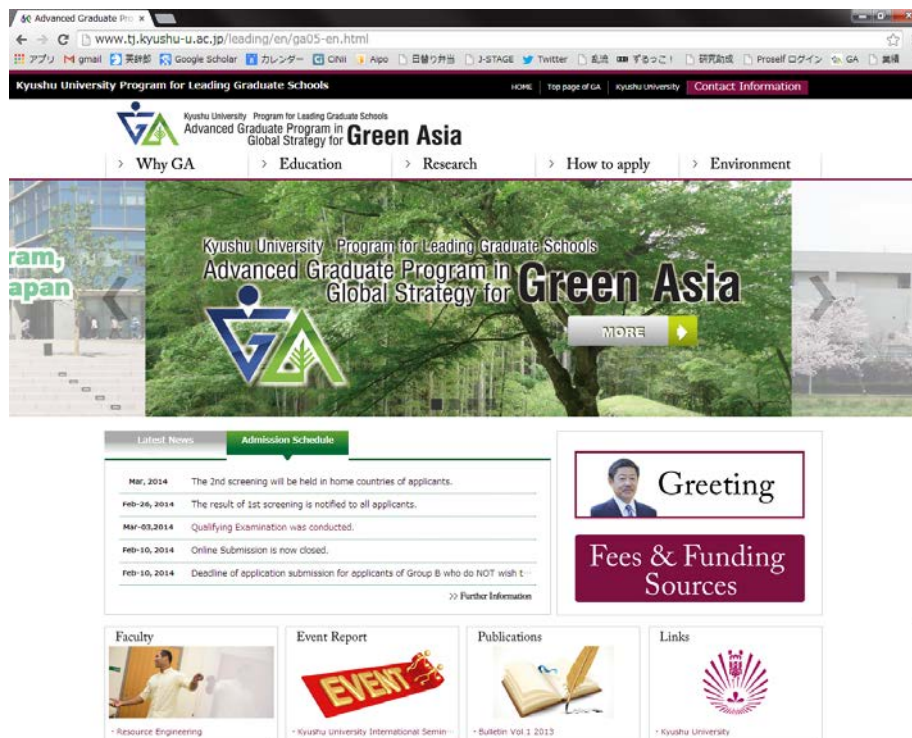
Advanced Graduate Pro ×

www.tj.kyushu-u.ac.jp/leading/en/ga05-en.html

アプリ gmail 英辞郎 Google Scholar カレンダー CiNii Alpo 日替り弁当 J-STAGE Twitter 私流 すもっこ! 研究助成 Proself ログイン GA 業績

Kyushu University Program for Leading Graduate Schools

HOME | Top page of GA | Kyushu University | Contact Information

Kyushu University Program for Leading Graduate Schools
Advanced Graduate Program in Global Strategy for Green Asia

Why GA | Education | Research | How to apply | Environment

ram, apan

Kyushu University Program for Leading Graduate Schools
Advanced Graduate Program in Global Strategy for Green Asia

MORE

Latest News | Admission Schedule

| | |
|---|---|
| Mar, 2014 | The 2nd screening will be held in home countries of applicants. |
| Feb-26, 2014 | The result of 1st screening is notified to all applicants. |
| Mar-03,2014 | Qualifying Examination was conducted. |
| Feb-10, 2014 | Online Submission is now closed. |
| Feb-10, 2014 | Deadline of application submission for applicants of Group B who do NOT wish t |

>> Further Information

Greeting

Fees & Funding Sources

Faculty
· Resource Engineering

Event Report
EVENT
· Kyushu University International Semin

Publications
· Bulletin Vol 1 2013

Links
· Kyushu University